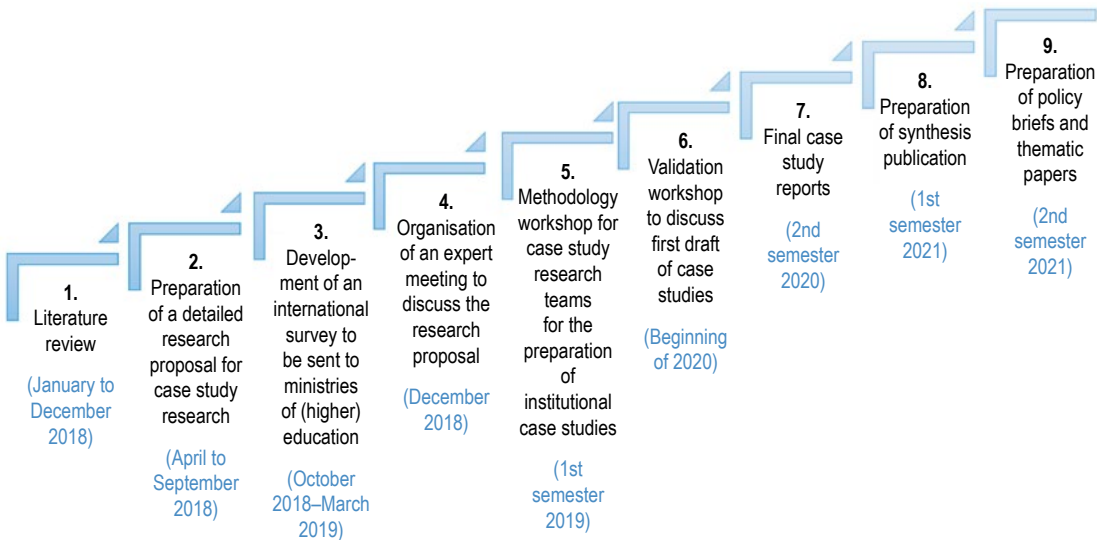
1.
Literature review
(January to December 2018)

2.
Preparation of a detailed research proposal for case study research
(April to September 2018)

3.
Development of an international survey to be sent to ministries of (higher) education
(October 2018–March 2019)

4.
Organisation of an expert meeting to discuss the research proposal
(December 2018)

5.
Methodology workshop for case study research teams for the preparation of institutional case studies
(1st semester 2019)

6.
Validation workshop to discuss first draft of case studies
(Beginning of 2020)

7.
Final case study reports
(2nd semester 2020)

8.
Preparation of synthesis publication
(1st semester 2021)

9.
Preparation of policy briefs and thematic papers
(2nd semester 2021)